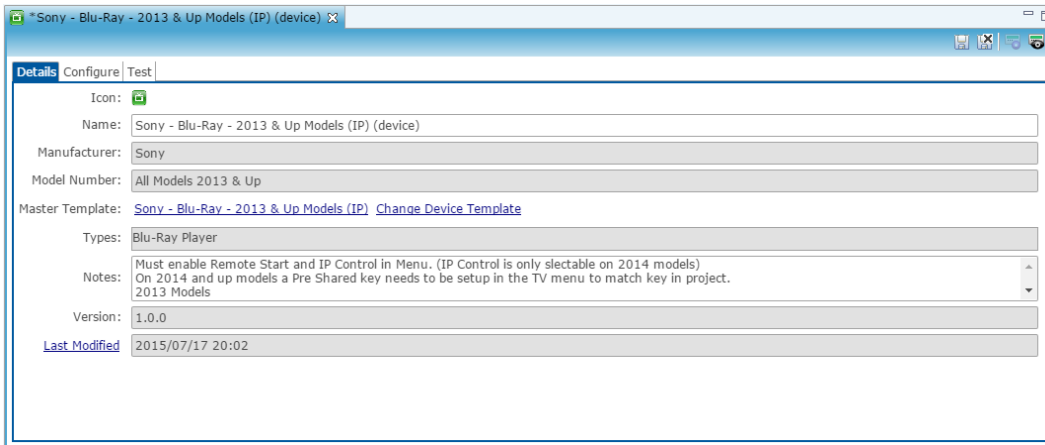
*Sony - Blu-Ray - 2013 & Up Models (IP) (device)

Details Configure Test

Icon:

Name: Sony - Blu-Ray - 2013 & Up Models (IP) (device)

Manufacturer: Sony

Model Number: All Models 2013 & Up

Master Template: Sony - Blu-Ray - 2013 & Up Models (IP) Change Device Template

Types: Blu-Ray Player

Notes: Must enable Remote Start and IP Control in Menu. (IP Control is only slectable on 2014 models)
On 2014 and up models a Pre Shared key needs to be setup in the TV menu to match key in project.
2013 Models

Version: 1.0.0

Last Modified 2015/07/17 20:02